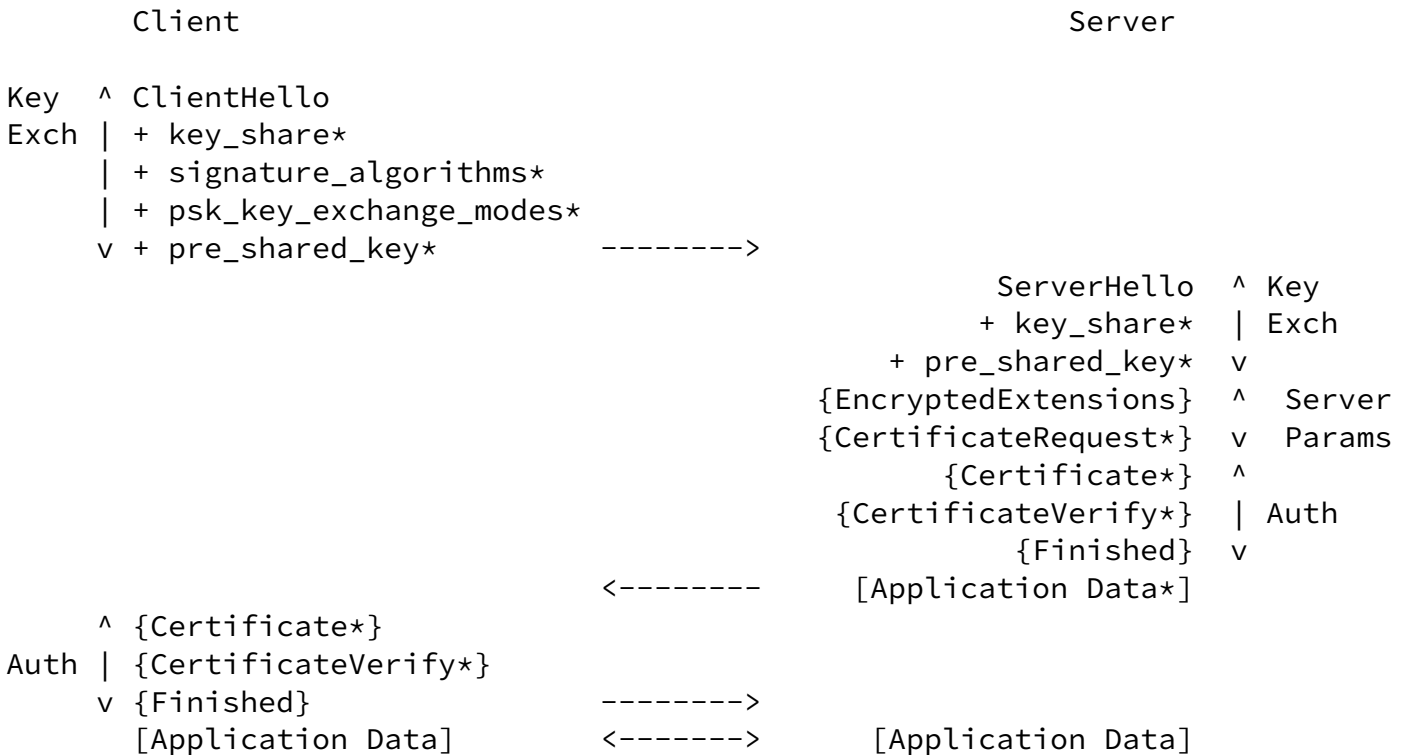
Client                                           Server

Key  ^ ClientHello
Exch | + key_share*
     | + signature_algorithms*
     | + psk_key_exchange_modes*
     v + pre_shared_key*       -------->
                                                  ServerHello  ^ Key
                                                 + key_share*  | Exch
                                            + pre_shared_key*  v
                                        {EncryptedExtensions}  ^  Server
                                        {CertificateRequest*}  v  Params
                                               {Certificate*}  ^
                                         {CertificateVerify*}  | Auth
                                                   {Finished}  v
                               <--------  [Application Data*]
     ^ {Certificate*}
Auth | {CertificateVerify*}
     v {Finished}              -------->
       [Application Data]      <------->  [Application Data]